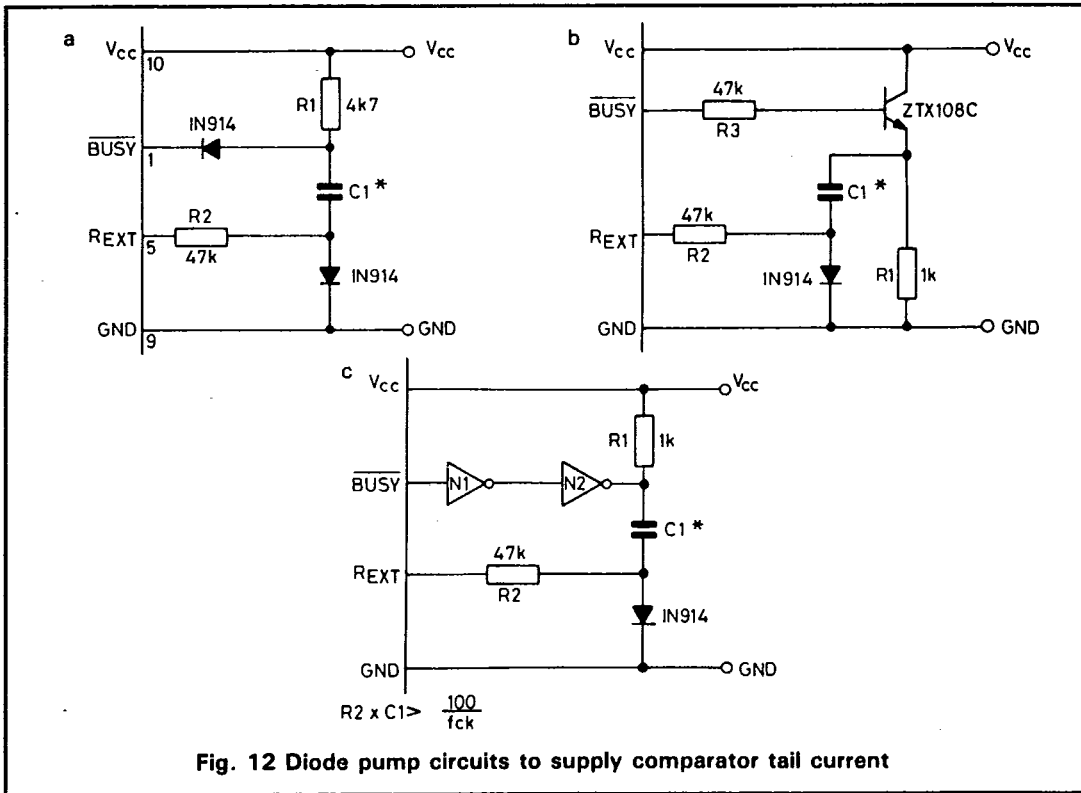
a

$V_{CC}$ 10 $V_{CC}$

R1 4k7

IN914

$\overline{BUSY}$ 1

C1 *

$R_{EXT}$ 5

R2 47k

IN914

GND 9 GND

b

$V_{CC}$ $V_{CC}$

47k

$\overline{BUSY}$

R3

ZTX108C

C1 *

$R_{EXT}$

47k

R2

IN914

R1 1k

GND GND

c

$V_{CC}$ $V_{CC}$

R1 1k

$\overline{BUSY}$ N1 N2

C1 *

$R_{EXT}$

47k

R2

IN914

GND GND

R2 x C1> $\frac{100}{fck}$

Fig. 12 Diode pump circuits to supply comparator tail current